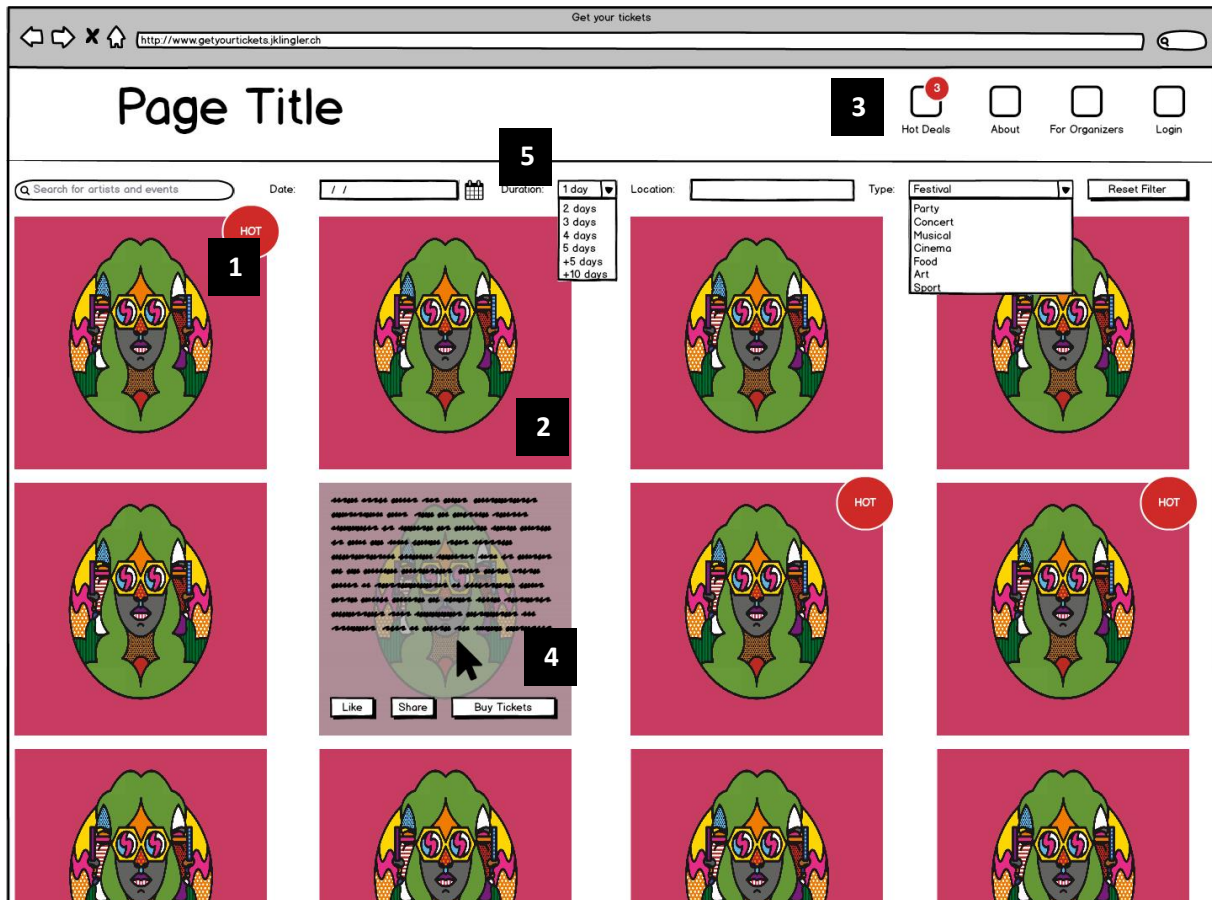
Get your tickets

http://www.getyourtickets.jklingler.ch

Page Title

3

3

Hot Deals

About

For Organizers

Login

5

Search for artists and events

Date: / /

Duration: 1 day

2 days
3 days
4 days
5 days
+5 days
+10 days

Location:

Type: Festival

Party
Concert
Musical
Cinema
Food
Art
Sport

Reset Filter

HOT

1

2

HOT

HOT

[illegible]

4

Like

Share

Buy Tickets